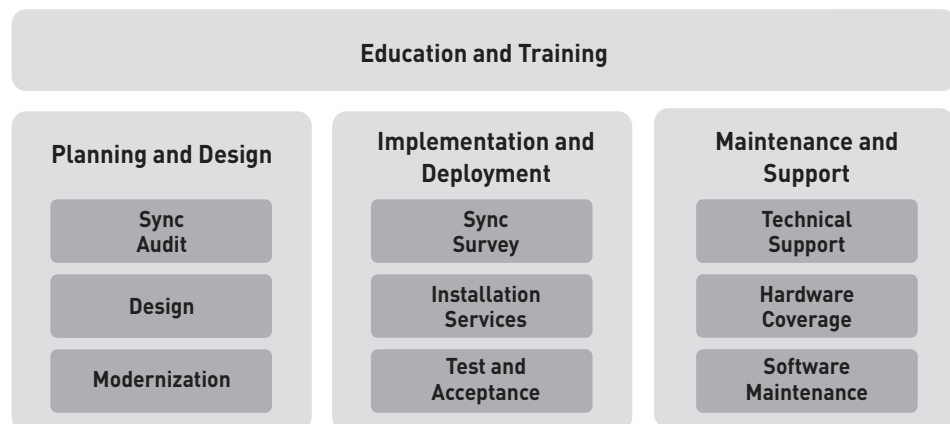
Education and Training

Planning and Design

Sync Audit

Design

Modernization

Implementation and Deployment

Sync Survey

Installation Services

Test and Acceptance

Maintenance and Support

Technical Support

Hardware Coverage

Software Maintenance